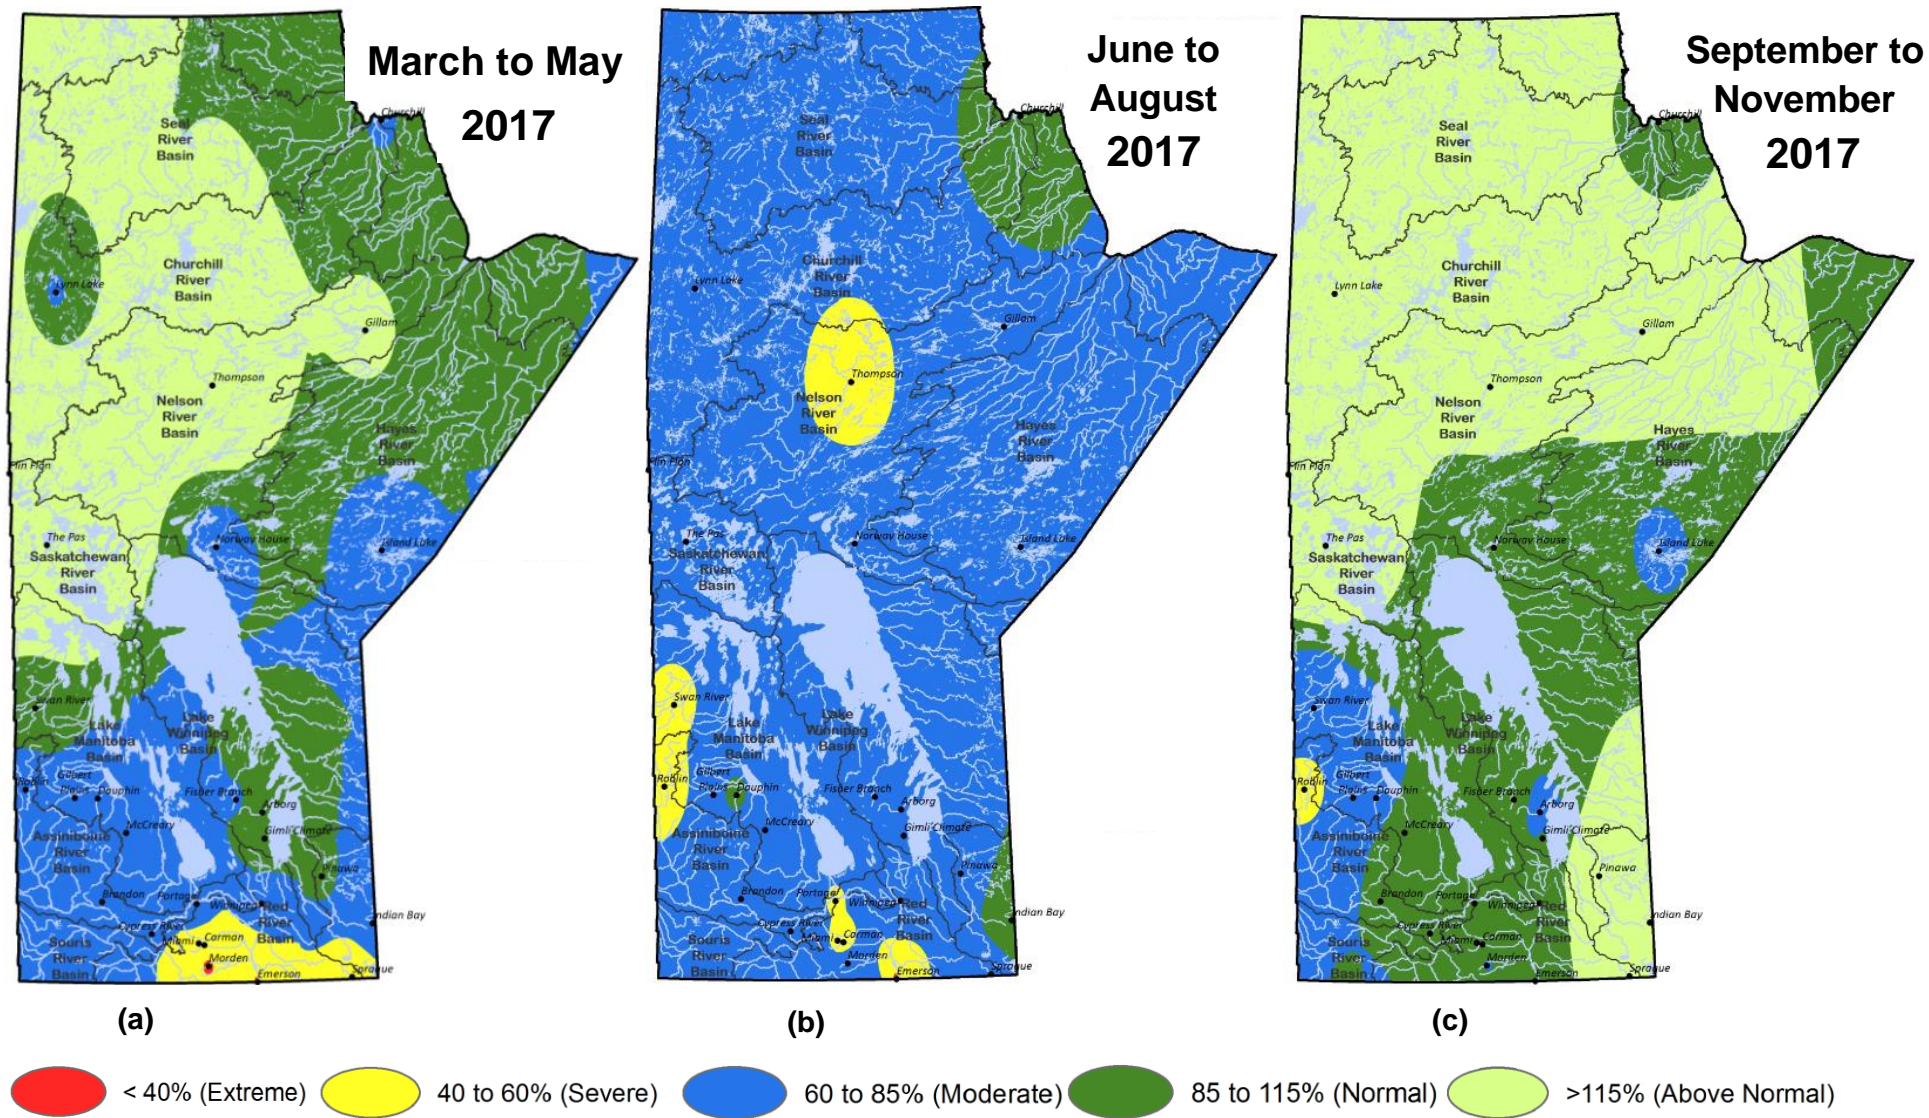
March to May 2017

Churchill
Seal River Basin
Churchill River Basin
Lynn Lake
Gillam
Thompson
Nelson River Basin
Hayes River Basin
Flin Flon
Norway House
Island Lake
The Pas
Saskatchewan River Basin
Swan River
Lake Manitoba Basin
Lake Winnipeg Basin
Roblin
Gilbert Plains
Dauphin
Fisher Branch
Arborg
McCreary
Gimli Climate
Assiniboine River Basin
Pinawa
Brandon
Portage
Winnipeg
Red River Basin
Indian Bay
Cypress River
Souris River Basin
Miami
Carman
Morden
Emerson
Sprague

(a)

June to August 2017

Churchill
Seal River Basin
Churchill River Basin
Lynn Lake
Gillam
Thompson
Nelson River Basin
Hayes River Basin
Flin Flon
Norway House
Island Lake
The Pas
Saskatchewan River Basin
Swan River
Lake Manitoba Basin
Lake Winnipeg Basin
Roblin
Gilbert Plains
Dauphin
Fisher Branch
Arborg
McCreary
Gimli Climate
Assiniboine River Basin
Pinawa
Brandon
Portage
Winnipeg
Red River Basin
Indian Bay
Cypress River
Souris River Basin
Miami
Carman
Morden
Emerson
Sprague

(b)

September to November 2017

Churchill
Seal River Basin
Churchill River Basin
Lynn Lake
Gillam
Thompson
Nelson River Basin
Hayes River Basin
Flin Flon
Norway House
Island Lake
The Pas
Saskatchewan River Basin
Swan River
Lake Manitoba Basin
Lake Winnipeg Basin
Roblin
Gilbert Plains
Dauphin
Fisher Branch
Arborg
McCreary
Gimli Climate
Assiniboine River Basin
Pinawa
Brandon
Portage
Winnipeg
Red River Basin
Indian Bay
Cypress River
Souris River Basin
Miami
Carman
Morden
Emerson
Sprague

(c)

< 40% (Extreme) 40 to 60% (Severe) 60 to 85% (Moderate) 85 to 115% (Normal) >115% (Above Normal)